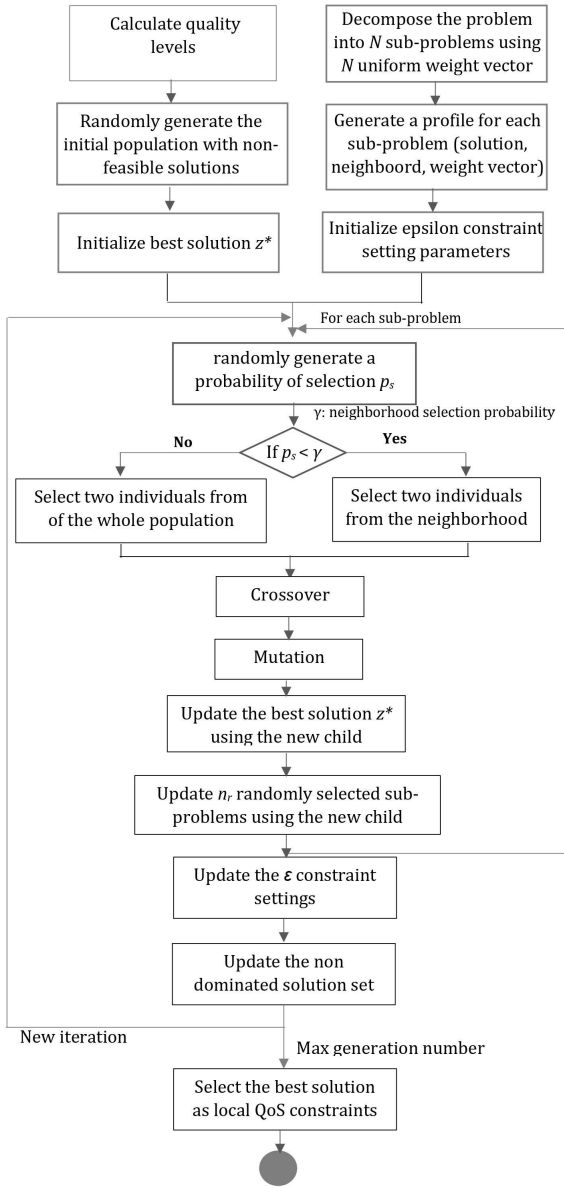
Calculate quality levels

Decompose the problem into $N$ sub-problems using $N$ uniform weight vector

Randomly generate the initial population with non-feasible solutions

Generate a profile for each sub-problem (solution, neighboord, weight vector)

Initialize best solution $z^*$

Initialize epsilon constraint setting parameters

For each sub-problem

randomly generate a probability of selection $p_s$

γ: neighborhood selection probability

No

If $p_s < \gamma$

Yes

Select two individuals from of the whole population

Select two individuals from the neighborhood

Crossover

Mutation

Update the best solution $z^*$ using the new child

Update $n_r$ randomly selected sub-problems using the new child

Update the $\boldsymbol{\varepsilon}$ constraint settings

Update the non dominated solution set

New iteration

Max generation number

Select the best solution as local QoS constraints